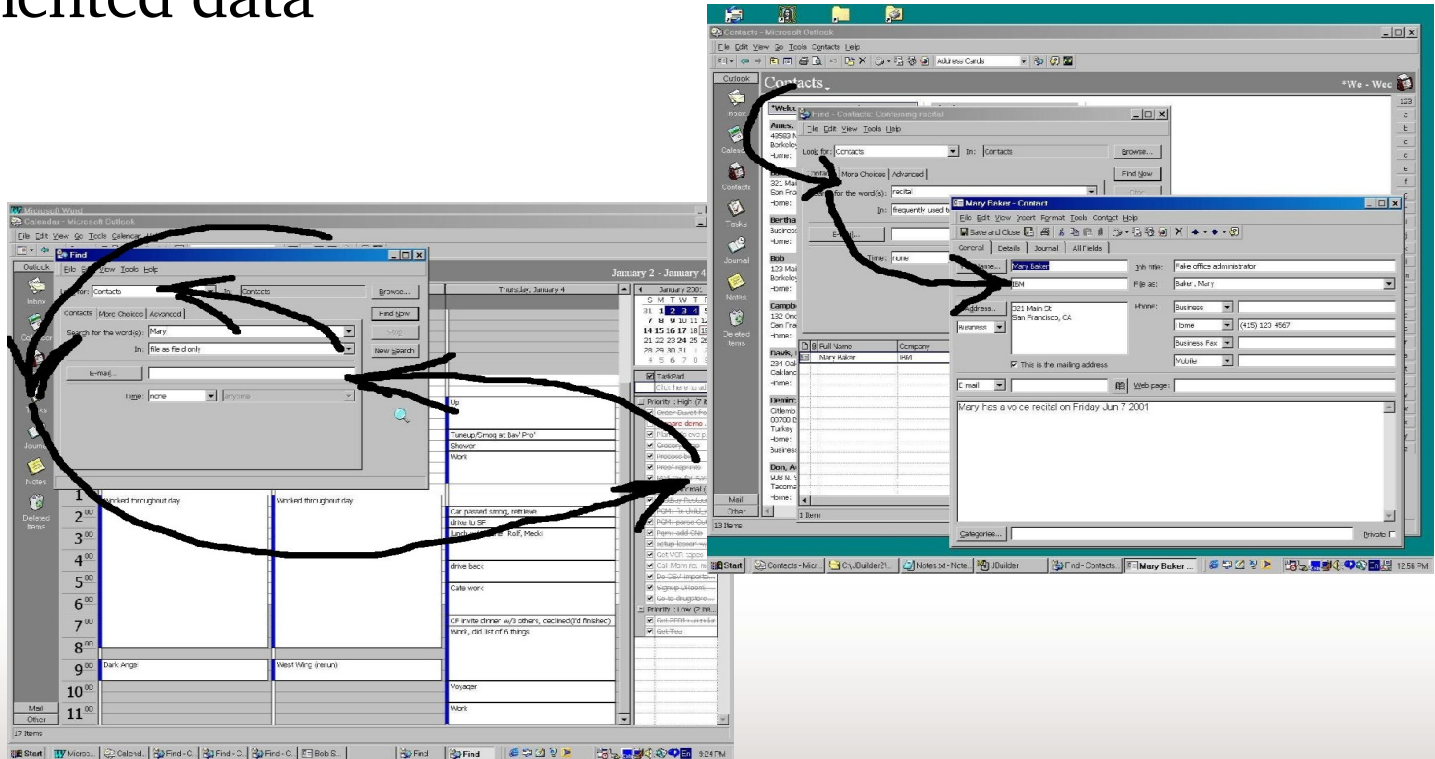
Contacts - Microsoft Outlook
File Edit View Go Tools Contacts Help
Address Cards
Outlook
Contacts
Find - Contacts: Containing recital
File Edit View Tools Help
Look for: Contacts
In: Contacts
Browse...
Contacts More Choices Advanced
Find Now
Search for the word(s): recital
In: frequently used te
E-mail...
Time: none
Full Name
Company
Mary Baker
IBM
1 Item
13 Items
Mary Baker - Contact
File Edit View Insert Format Tools Contact Help
Save and Close
General Details Journal All Fields
Full Name... Mary Baker
Job title: Fake office administrator
IBM
File as: Baker, Mary
Address...
321 Main St
San Francisco, CA
Phone: Business
Home (415) 123 4567
Business Fax
Mobile
Business
This is the mailing address
E-mail
Web page:
Mary has a voice recital on Friday Jun 7 2001
Categories...
Private
Start Contacts - Micr... C:\JBuilder... Notes.txt - Note... JBuilder Find - Contacts... Mary Baker ... 12:56 PM

Microsoft Word
Calendar - Microsoft Outlook
File Edit View Go Tools Calendar Help
Outlook
Find
File Edit View Tools Help
Look for: Contacts
In: Contacts
Browse...
Contacts More Choices Advanced
Find Now
Stop
Search for the word(s): Mary
New Search
In: file as field only
E-mail...
Time: none
anytime
January 2 - January 4
Thursday, January 4
January 2001
S M T W T F S
31 1 2 3 4 5 6
7 8 9 10 11 12 13
14 15 16 17 18 19 20
21 22 23 24 25 26 27
28 29 30 31 1 2 3
4 5 6 7 8 9 10
TaskPad
Click here to add
Priority : High
Up
Tuneup/Smog at Bav Pro
Shower
Work
Worked throughout day
Worked throughout day
Car passed smog, retrieve
drive to SF
Lunch Rolf, Mecki
drive back
Cafe work
CF invite dinner w/3 others, declined(I'd finished
Work, did list of 6 things
Dark Angel
West Wing (rerun)
Voyager
Work
Priority : Low
Get Tea
Inbox
Calendar
Contacts
Tasks
Journal
Notes
Deleted Items
Mail
Other
17 Items
Start Micros... Calend... Find - C... Find - C... Find - C... Bob S... Find Find 9:24 PM